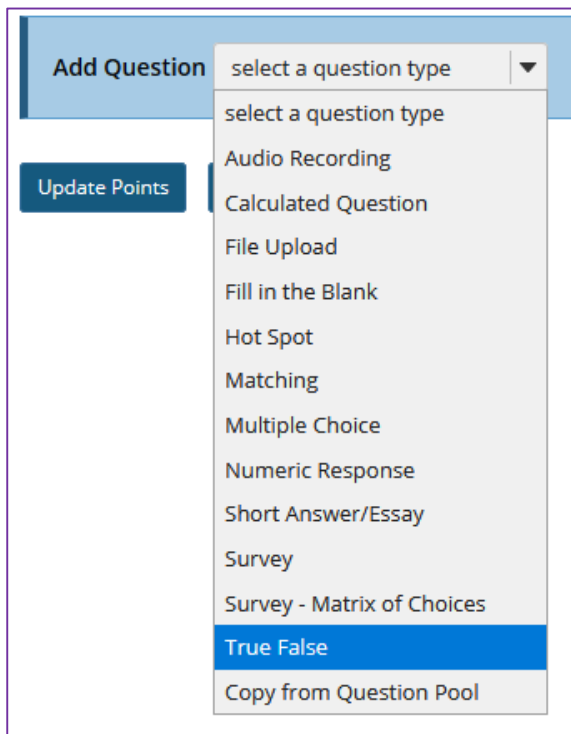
Add Question select a question type

select a question type
Audio Recording
Calculated Question
File Upload
Fill in the Blank
Hot Spot
Matching
Multiple Choice
Numeric Response
Short Answer/Essay
Survey
Survey - Matrix of Choices
True False
Copy from Question Pool

Update Points